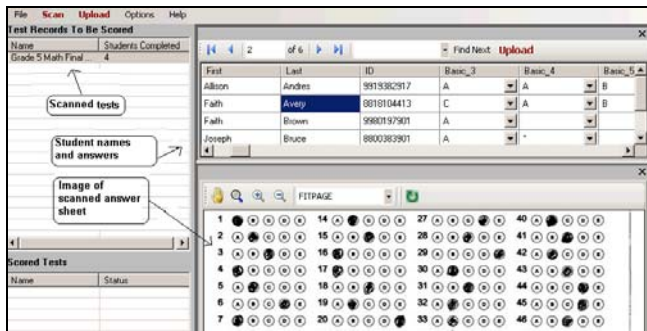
File Scan Upload Options Help

Test Records To Be Scored

| Name | Students Completed |
|---|---|
| Grade 5 Math Final ... | 4 |

Scanned tests

Student names and answers

Image of scanned answer sheet

Scored Tests

| Name | Status |
|---|---|

2 of 6 Find Next Upload

| First | Last | ID | Basic_3 | Basic_4 | Basic_5 |
|---|---|---|---|---|---|
| Allison | Andres | 9919382917 | A | A | B |
| Faith | Avery | 8818104413 | C | A | B |
| Faith | Brown | 9980197901 | A | | |
| Joseph | Bruce | 8800383901 | A | * | |

FITPAGE

1 2 3 4 5 6 7 14 15 16 17 18 19 20 27 28 29 30 31 32 33 40 41 42 43 44 45 46